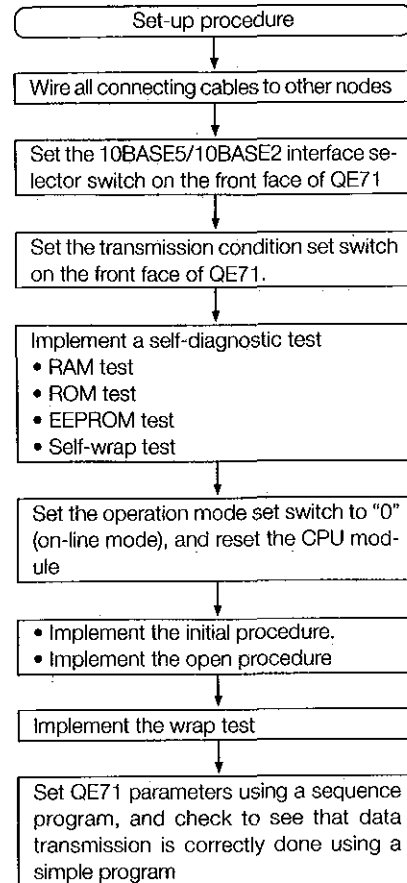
Set-up procedure

Wire all connecting cables to other nodes

Set the 10BASE5/10BASE2 interface selector switch on the front face of QE71

Set the transmission condition set switch on the front face of QE71.

Implement a self-diagnostic test
• RAM test
• ROM test
• EEPROM test
• Self-wrap test

Set the operation mode set switch to "0" (on-line mode), and reset the CPU module

• Implement the initial procedure.
• Implement the open procedure

Implement the wrap test

Set QE71 parameters using a sequence program, and check to see that data transmission is correctly done using a simple program